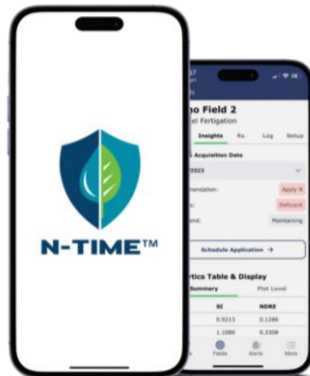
N-TIME™

no Field 2
el Fertigation
Insights
Rx
Log
Setup
Acquisition Date
2023
endation:
Apply N
Deficient
end:
Maintaining
Schedule Application →
rtics Table & Display
Summary
Plot Level
SI
NDRE
0.9213
0.1286
1.1080
0.3306
Fields
Alerts
More